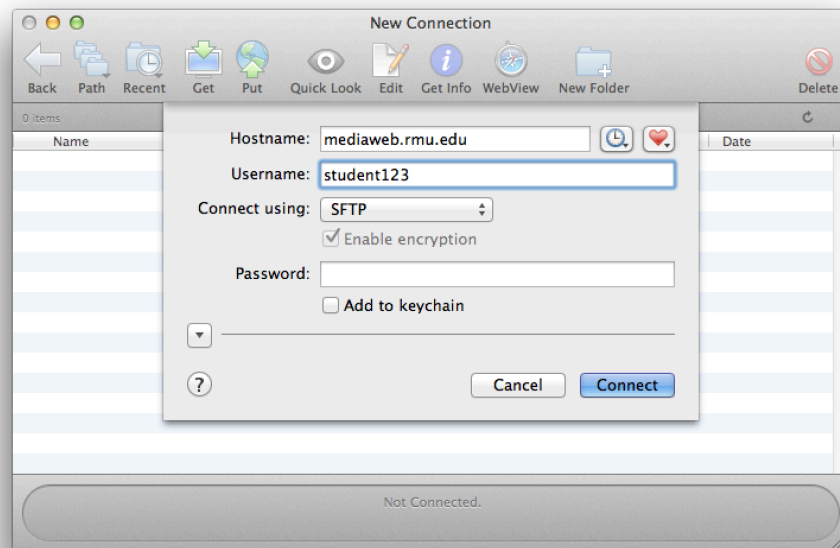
New Connection

Back Path Recent Get Put Quick Look Edit Get Info WebView New Folder Delete

0 items

Name

Date

Hostname: mediaweb.rmu.edu

Username: student123

Connect using: SFTP

Enable encryption

Password:

Add to keychain

?

Cancel

Connect

Not Connected.